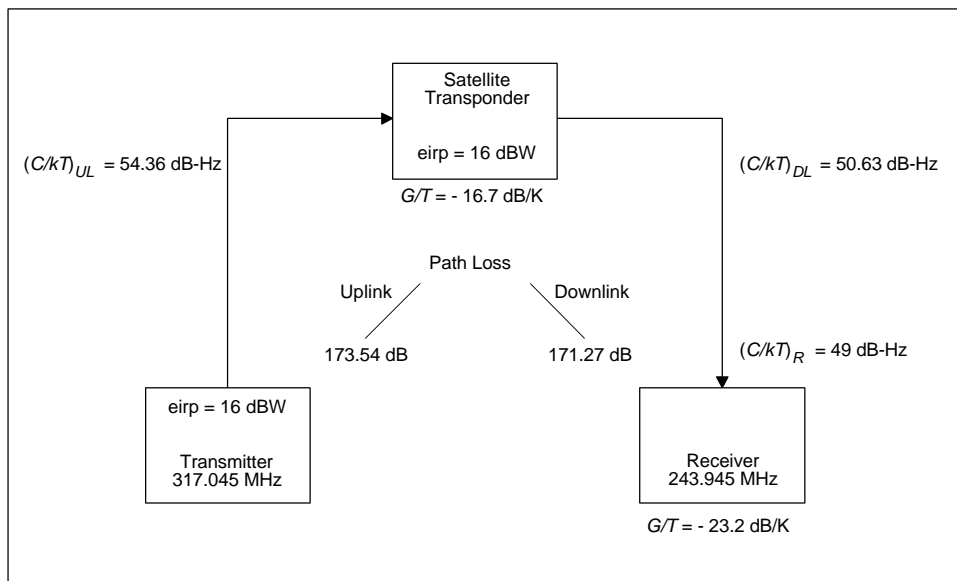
Satellite Transponder

eirp = 16 dBW

$(C/kT)_{UL}$ = 54.36 dB-Hz

$(C/kT)_{DL}$ = 50.63 dB-Hz

$G/T$ = - 16.7 dB/K

Path Loss

Uplink

Downlink

173.54 dB

171.27 dB

$(C/kT)_{R}$ = 49 dB-Hz

eirp = 16 dBW

Transmitter
317.045 MHz

Receiver
243.945 MHz

$G/T$ = - 23.2 dB/K